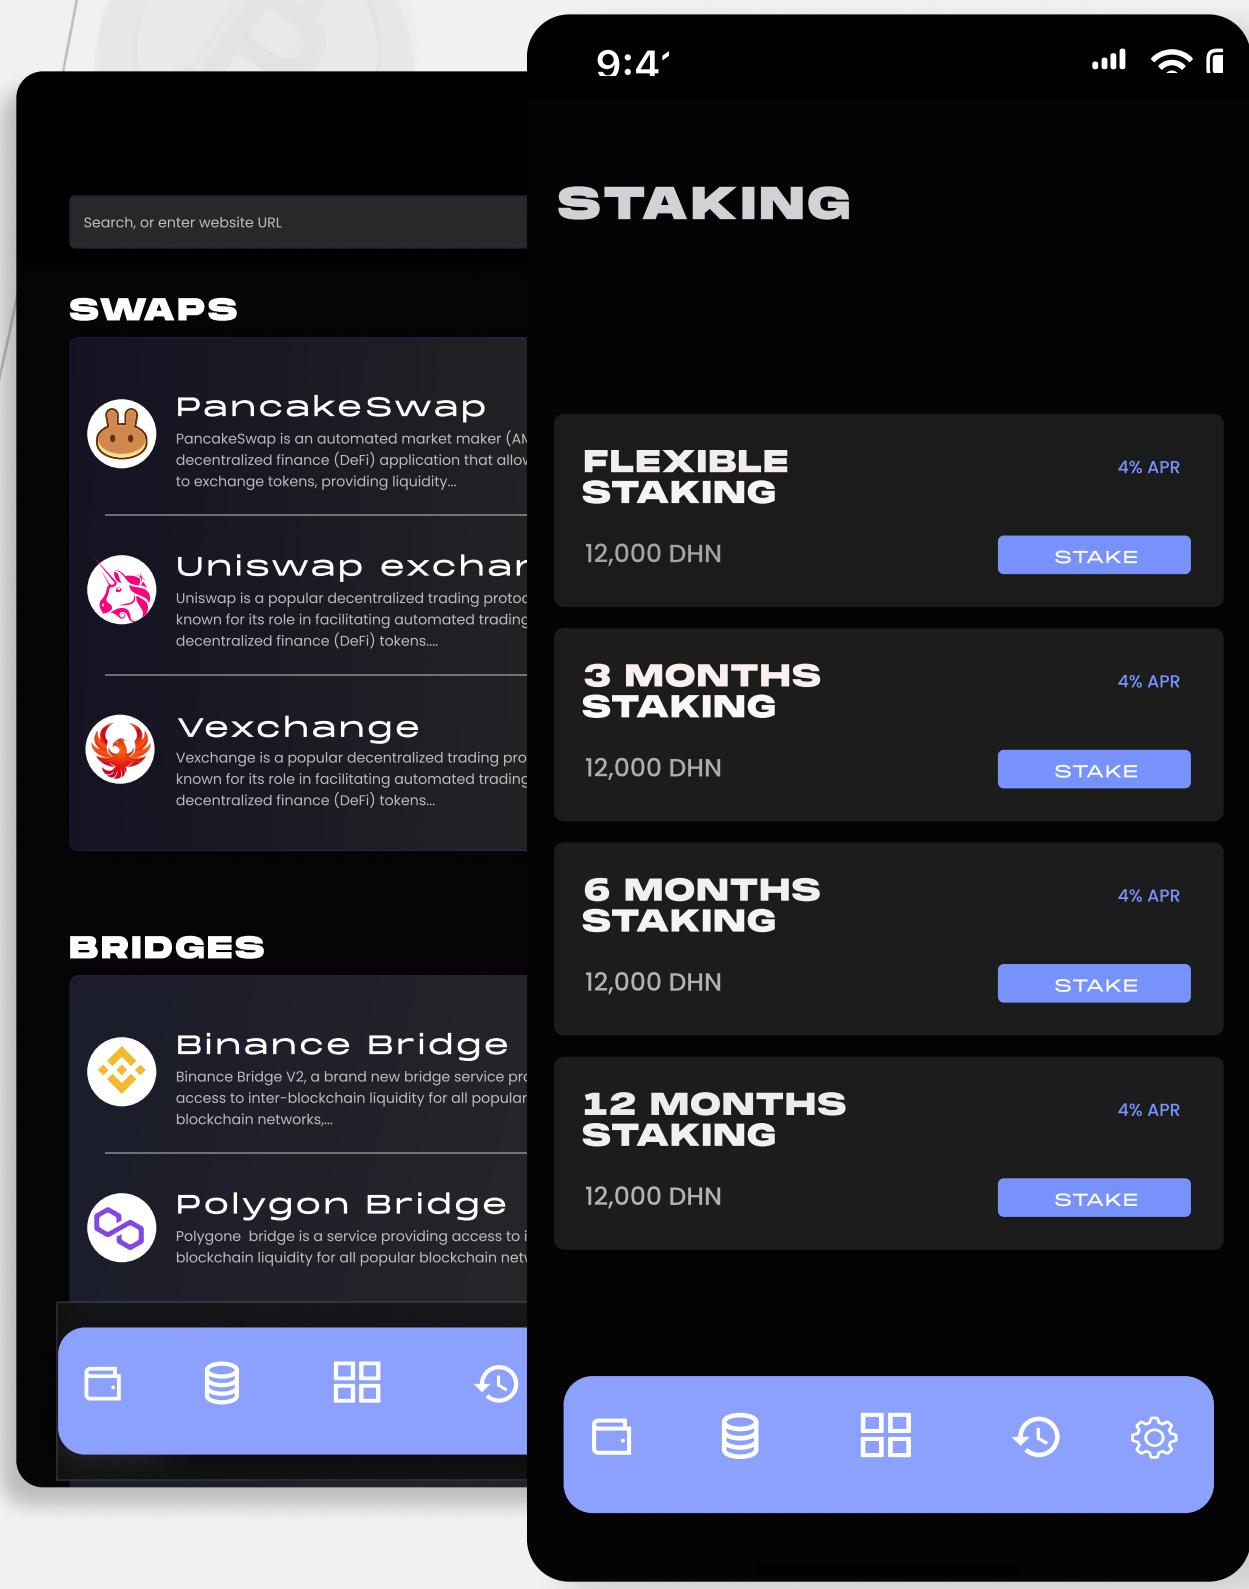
Search, or enter website URL

SWAPS

PancakeSwap
PancakeSwap is an automated market maker (AM decentralized finance (DeFi) application that allov to exchange tokens, providing liquidity...

Uniswap exchar
Uniswap is a popular decentralized trading protoc known for its role in facilitating automated trading decentralized finance (DeFi) tokens....

Vexchange
Vexchange is a popular decentralized trading pro known for its role in facilitating automated trading decentralized finance (DeFi) tokens...

BRIDGES

Binance Bridge
Binance Bridge V2, a brand new bridge service pr access to inter-blockchain liquidity for all popular blockchain networks,...

Polygon Bridge
Polygone bridge is a service providing access to i blockchain liquidity for all popular blockchain net

9:4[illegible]

STAKING

FLEXIBLE STAKING
4% APR
12,000 DHN
STAKE

3 MONTHS STAKING
4% APR
12,000 DHN
STAKE

6 MONTHS STAKING
4% APR
12,000 DHN
STAKE

12 MONTHS STAKING
4% APR
12,000 DHN
STAKE